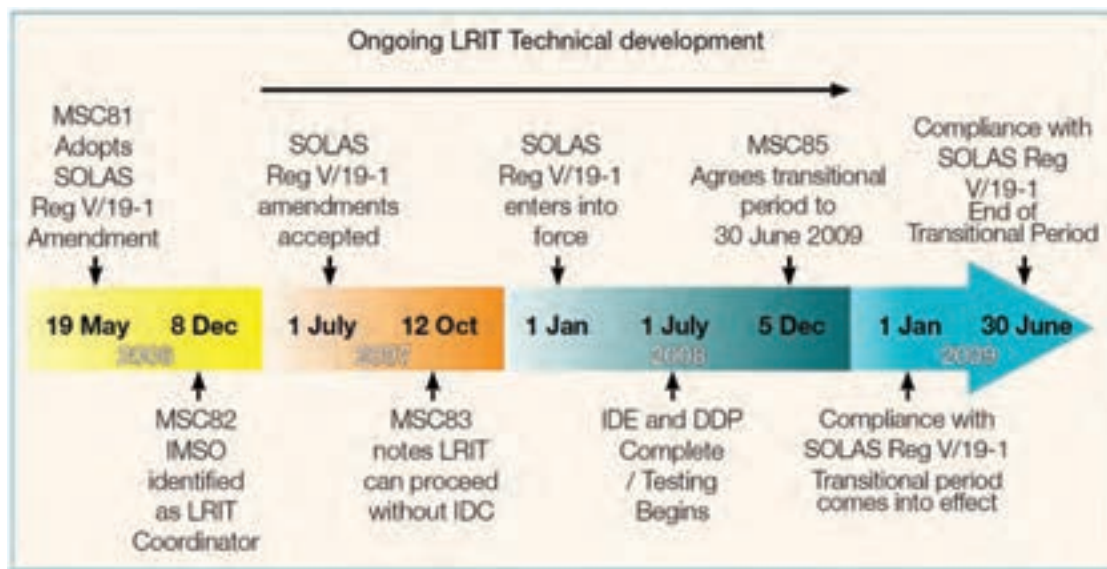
Ongoing LRIT Technical development

MSC81 Adopts SOLAS Reg V/19-1 Amendment

SOLAS Reg V/19-1 amendments accepted

SOLAS Reg V/19-1 enters into force

MSC85 Agrees transitional period to 30 June 2009

Compliance with SOLAS Reg V/19-1 End of Transitional Period

19 May 8 Dec
2006

1 July 12 Oct
2007

1 Jan 1 July 5 Dec
2008

1 Jan 30 June
2009

MSC82 IMSO identified as LRIT Coordinator

MSC83 notes LRIT can proceed without IDC

IDE and DDP Complete / Testing Begins

Compliance with SOLAS Reg V/19-1 Transitional period comes into effect